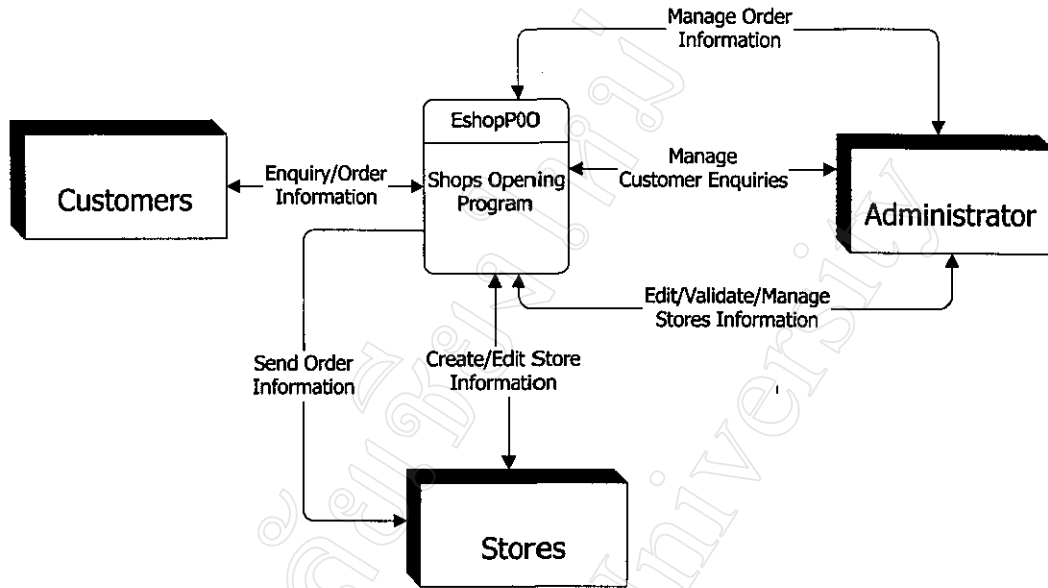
Manage Order Information

EshopP0O

Shops Opening Program

Customers

Enquiry/Order Information

Manage Customer Enquiries

Administrator

Edit/Validate/Manage Stores Information

Send Order Information

Create/Edit Store Information

Stores